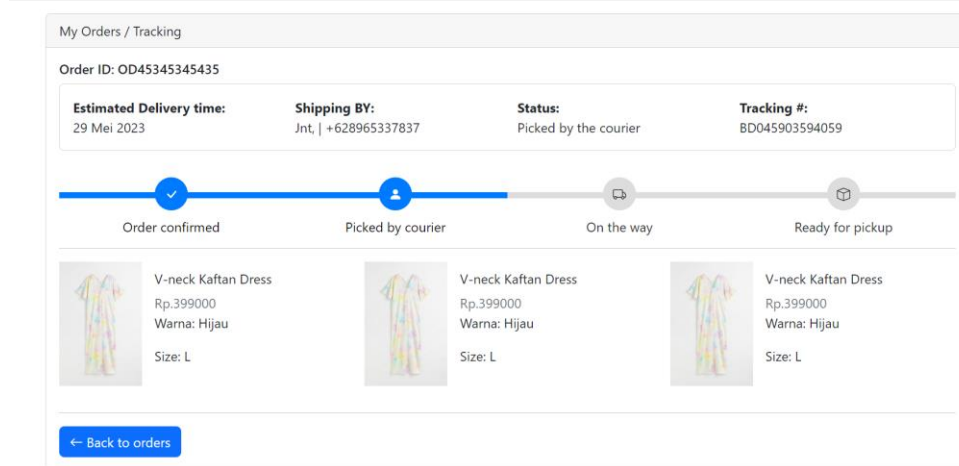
My Orders / Tracking

Order ID: OD45345345435

| Estimated Delivery time: | Shipping BY: | Status: | Tracking #: |
|---|---|---|---|
| 29 Mei 2023 | Jnt, \| +628965337837 | Picked by the courier | BD045903594059 |

Order confirmed

Picked by courier

On the way

Ready for pickup

V-neck Kaftan Dress
Rp.399000
Warna: Hijau
Size: L

V-neck Kaftan Dress
Rp.399000
Warna: Hijau
Size: L

V-neck Kaftan Dress
Rp.399000
Warna: Hijau
Size: L

← Back to orders